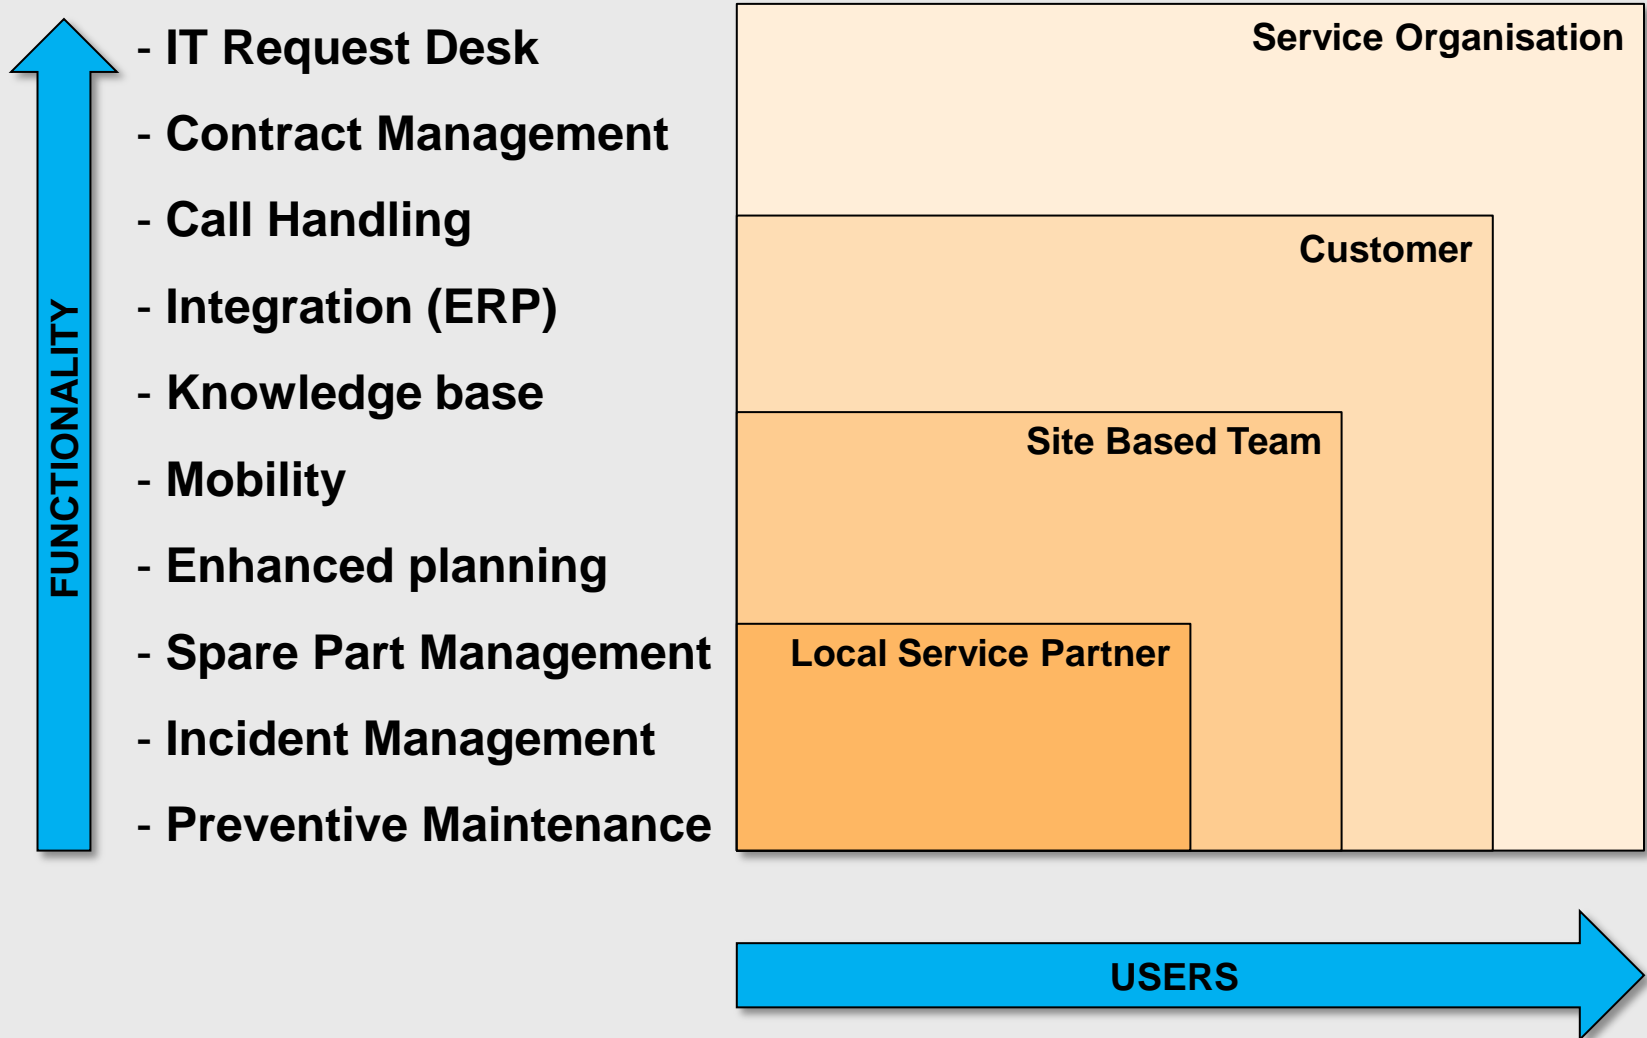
FUNCTIONALITY

- IT Request Desk
- Contract Management
- Call Handling
- Integration (ERP)
- Knowledge base
- Mobility
- Enhanced planning
- Spare Part Management
- Incident Management
- Preventive Maintenance

Service Organisation

Customer

Site Based Team

Local Service Partner

USERS